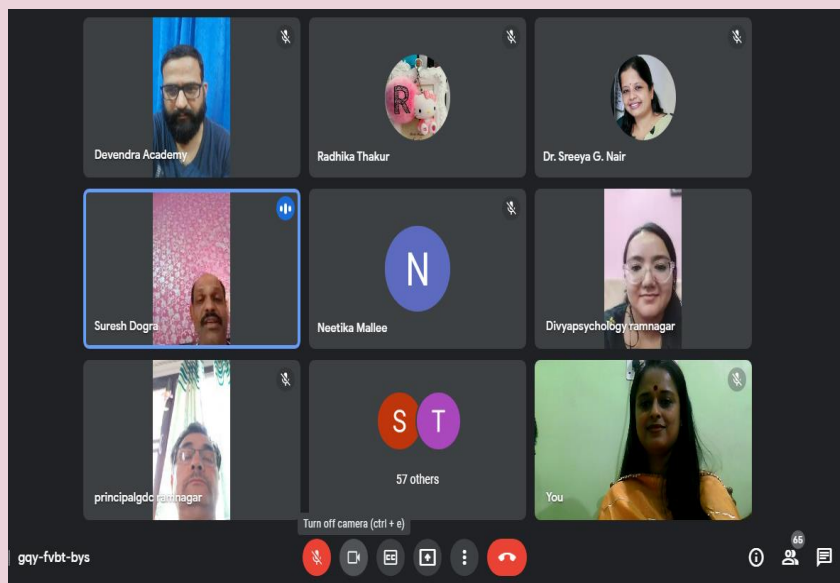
Devendra Academy

R

Radhika Thakur

Dr. Sreeya G. Nair

Suresh Dogra

N

Neetika Mallee

Divyapsychology ramnagar

principalgdc ramnagar

S T

57 others

You

Turn off camera (ctrl + e)

gqy-fvbt-bys

65